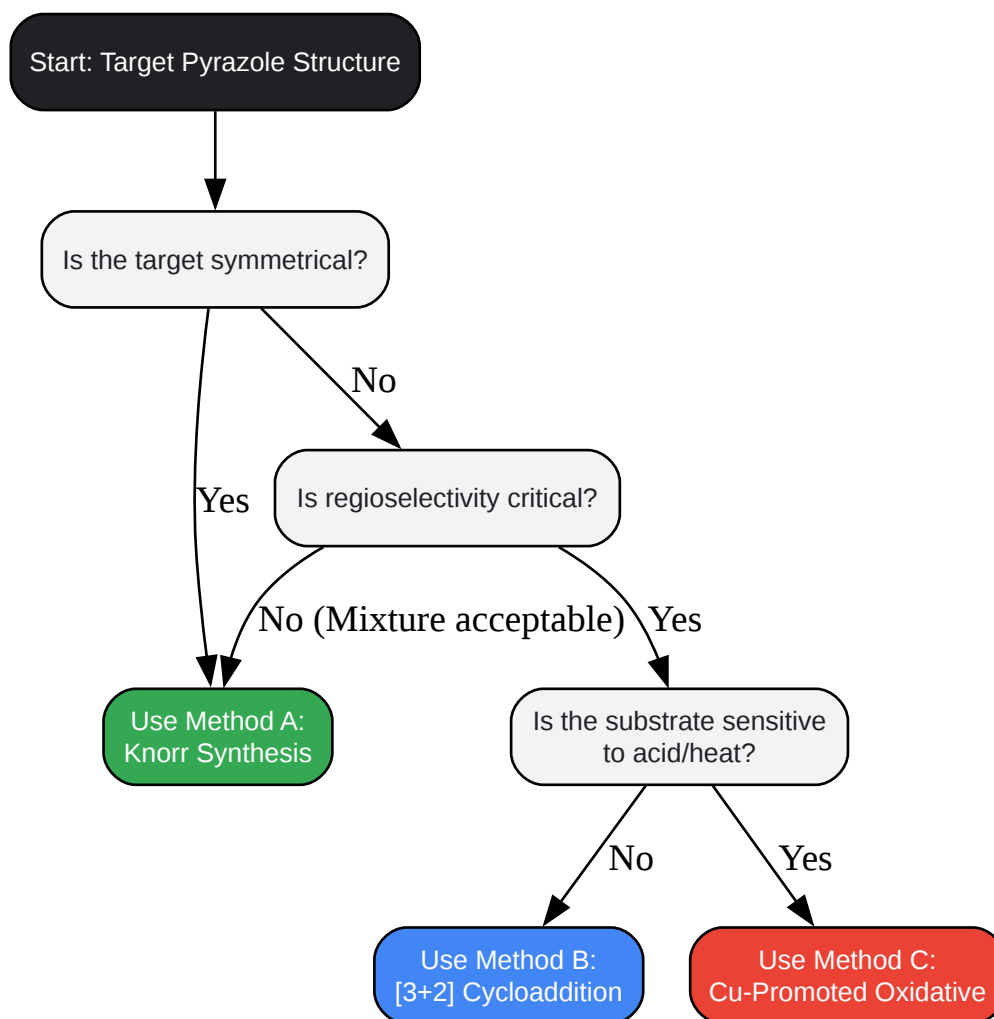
Start: Target Pyrazole Structure

Is the target symmetrical?

No

Yes

Is regioselectivity critical?

No (Mixture acceptable)

Yes

Use Method A: Knorr Synthesis

Is the substrate sensitive to acid/heat?

No

Yes

Use Method B: [3+2] Cycloaddition

Use Method C: Cu-Promoted Oxidative